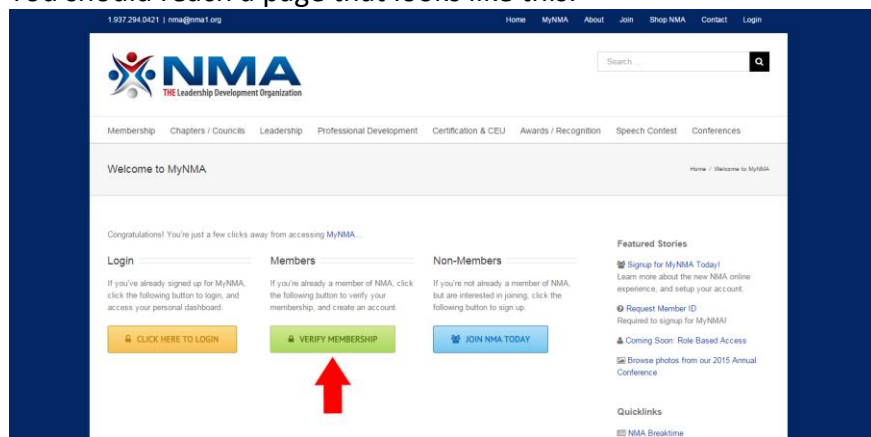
You should reach a page that looks like this:

1.937.294.0421 | nma@nma1.org

Home MyNMA About Join Shop NMA Contact Login

NMA
THE Leadership Development Organization

Search...

Membership Chapters / Councils Leadership Professional Development Certification & CEU Awards / Recognition Speech Contest Conferences

Welcome to MyNMA

Home / Welcome to MyNMA

Congratulations! You're just a few clicks away from accessing MyNMA...

Login

If you've already signed up for MyNMA, click the following button to login, and access your personal dashboard.

CLICK HERE TO LOGIN

Members

If you're already a member of NMA, click the following button to verify your membership, and create an account.

VERIFY MEMBERSHIP

Non-Members

If you're not already a member of NMA, but are interested in joining, click the following button to sign up.

JOIN NMA TODAY

Featured Stories

Signup for MyNMA Today!
Learn more about the new NMA online experience, and setup your account.

Request Member ID
Required to signup for MyNMA!

Coming Soon: Role Based Access

Browse photos from our 2015 Annual Conference

Quicklinks

NMA Breaktime